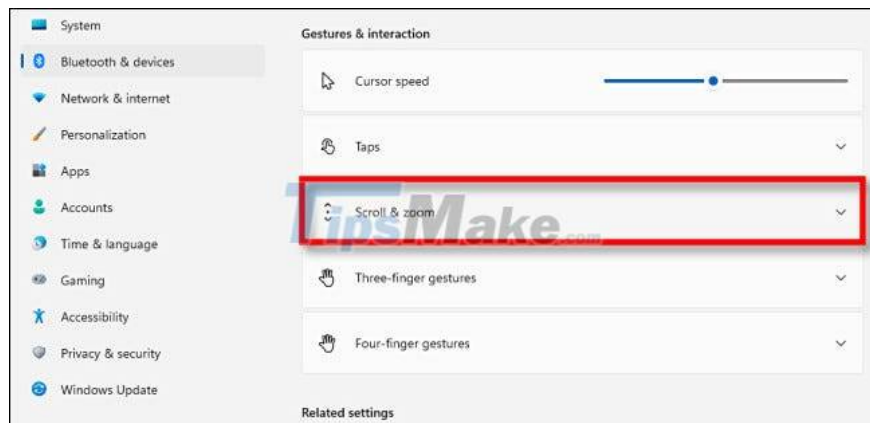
System
Bluetooth & devices
Network & internet
Personalization
Apps
Accounts
Time & language
Gaming
Accessibility
Privacy & security
Windows Update

Gestures & interaction

Cursor speed

Taps

Scroll & zoom

TipsMake.com

Three-finger gestures

Four-finger gestures

Related settings